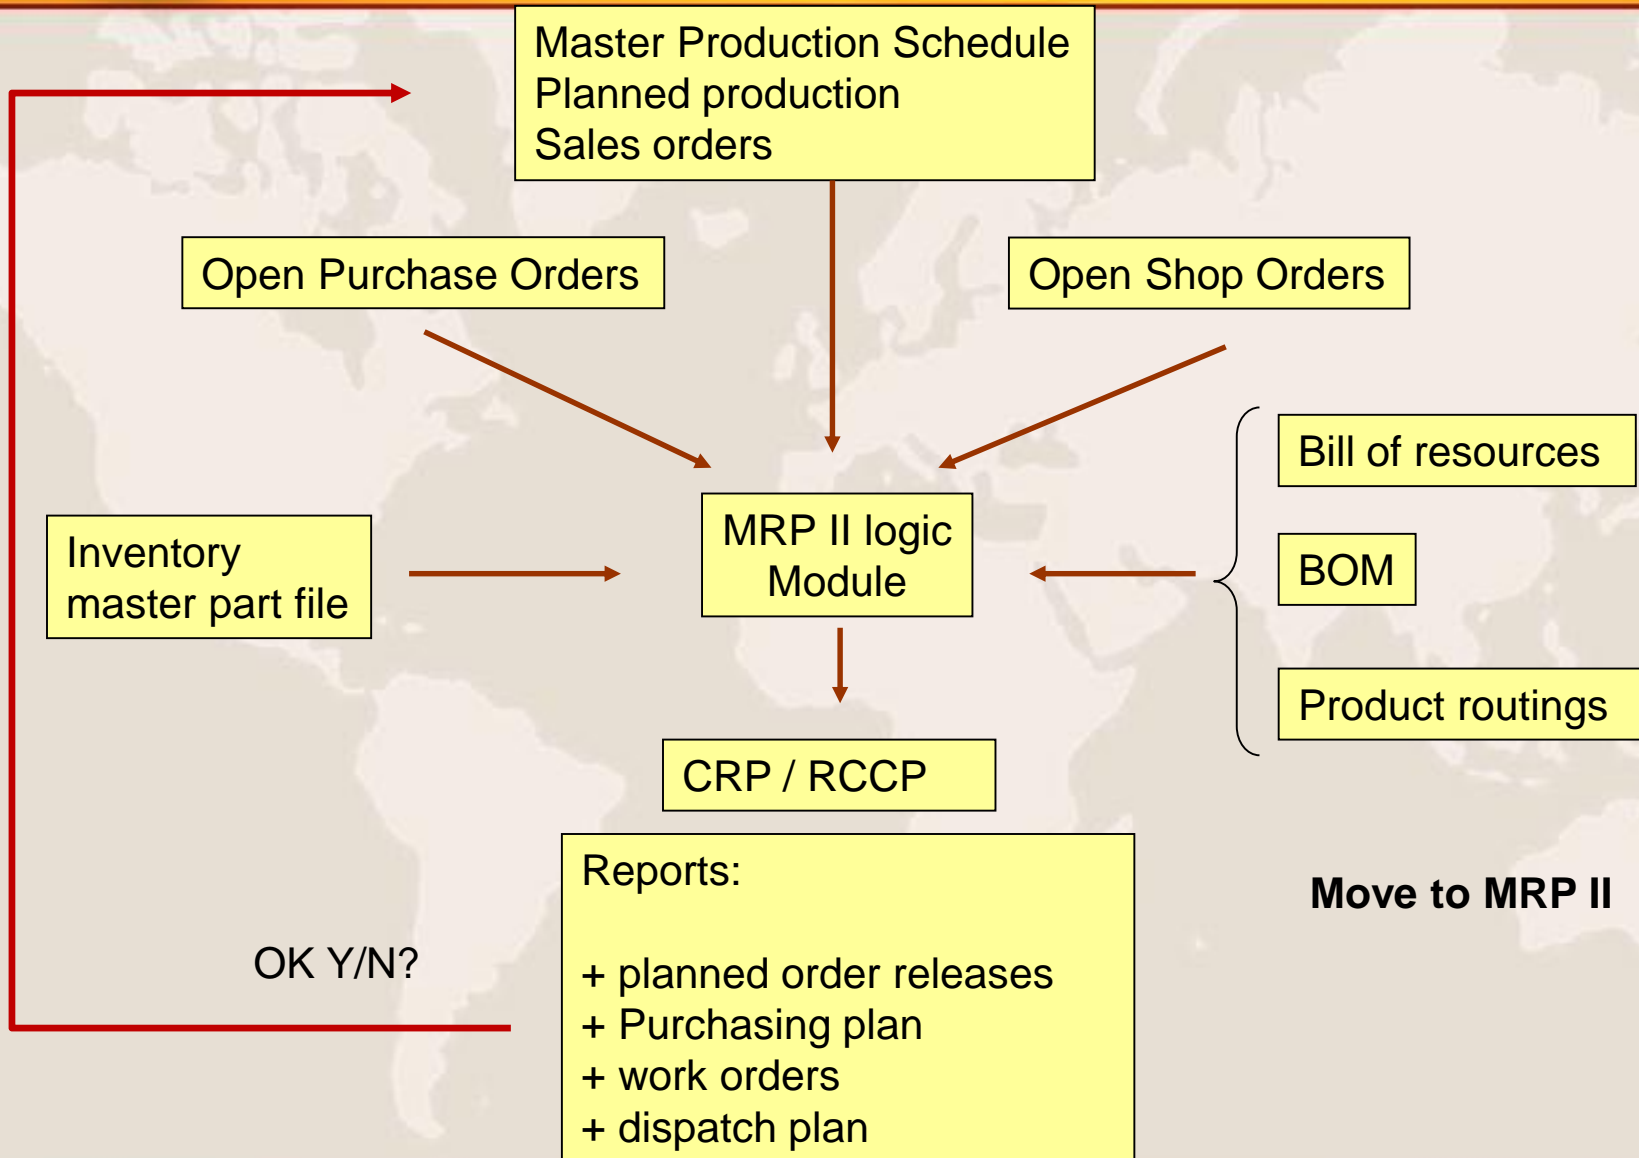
Master Production Schedule
Planned production
Sales orders

Open Purchase Orders

Open Shop Orders

Bill of resources

Inventory master part file

MRP II logic Module

BOM

Product routings

CRP / RCCP

Reports:

+ planned order releases
+ Purchasing plan
+ work orders
+ dispatch plan

OK Y/N?

Move to MRP II